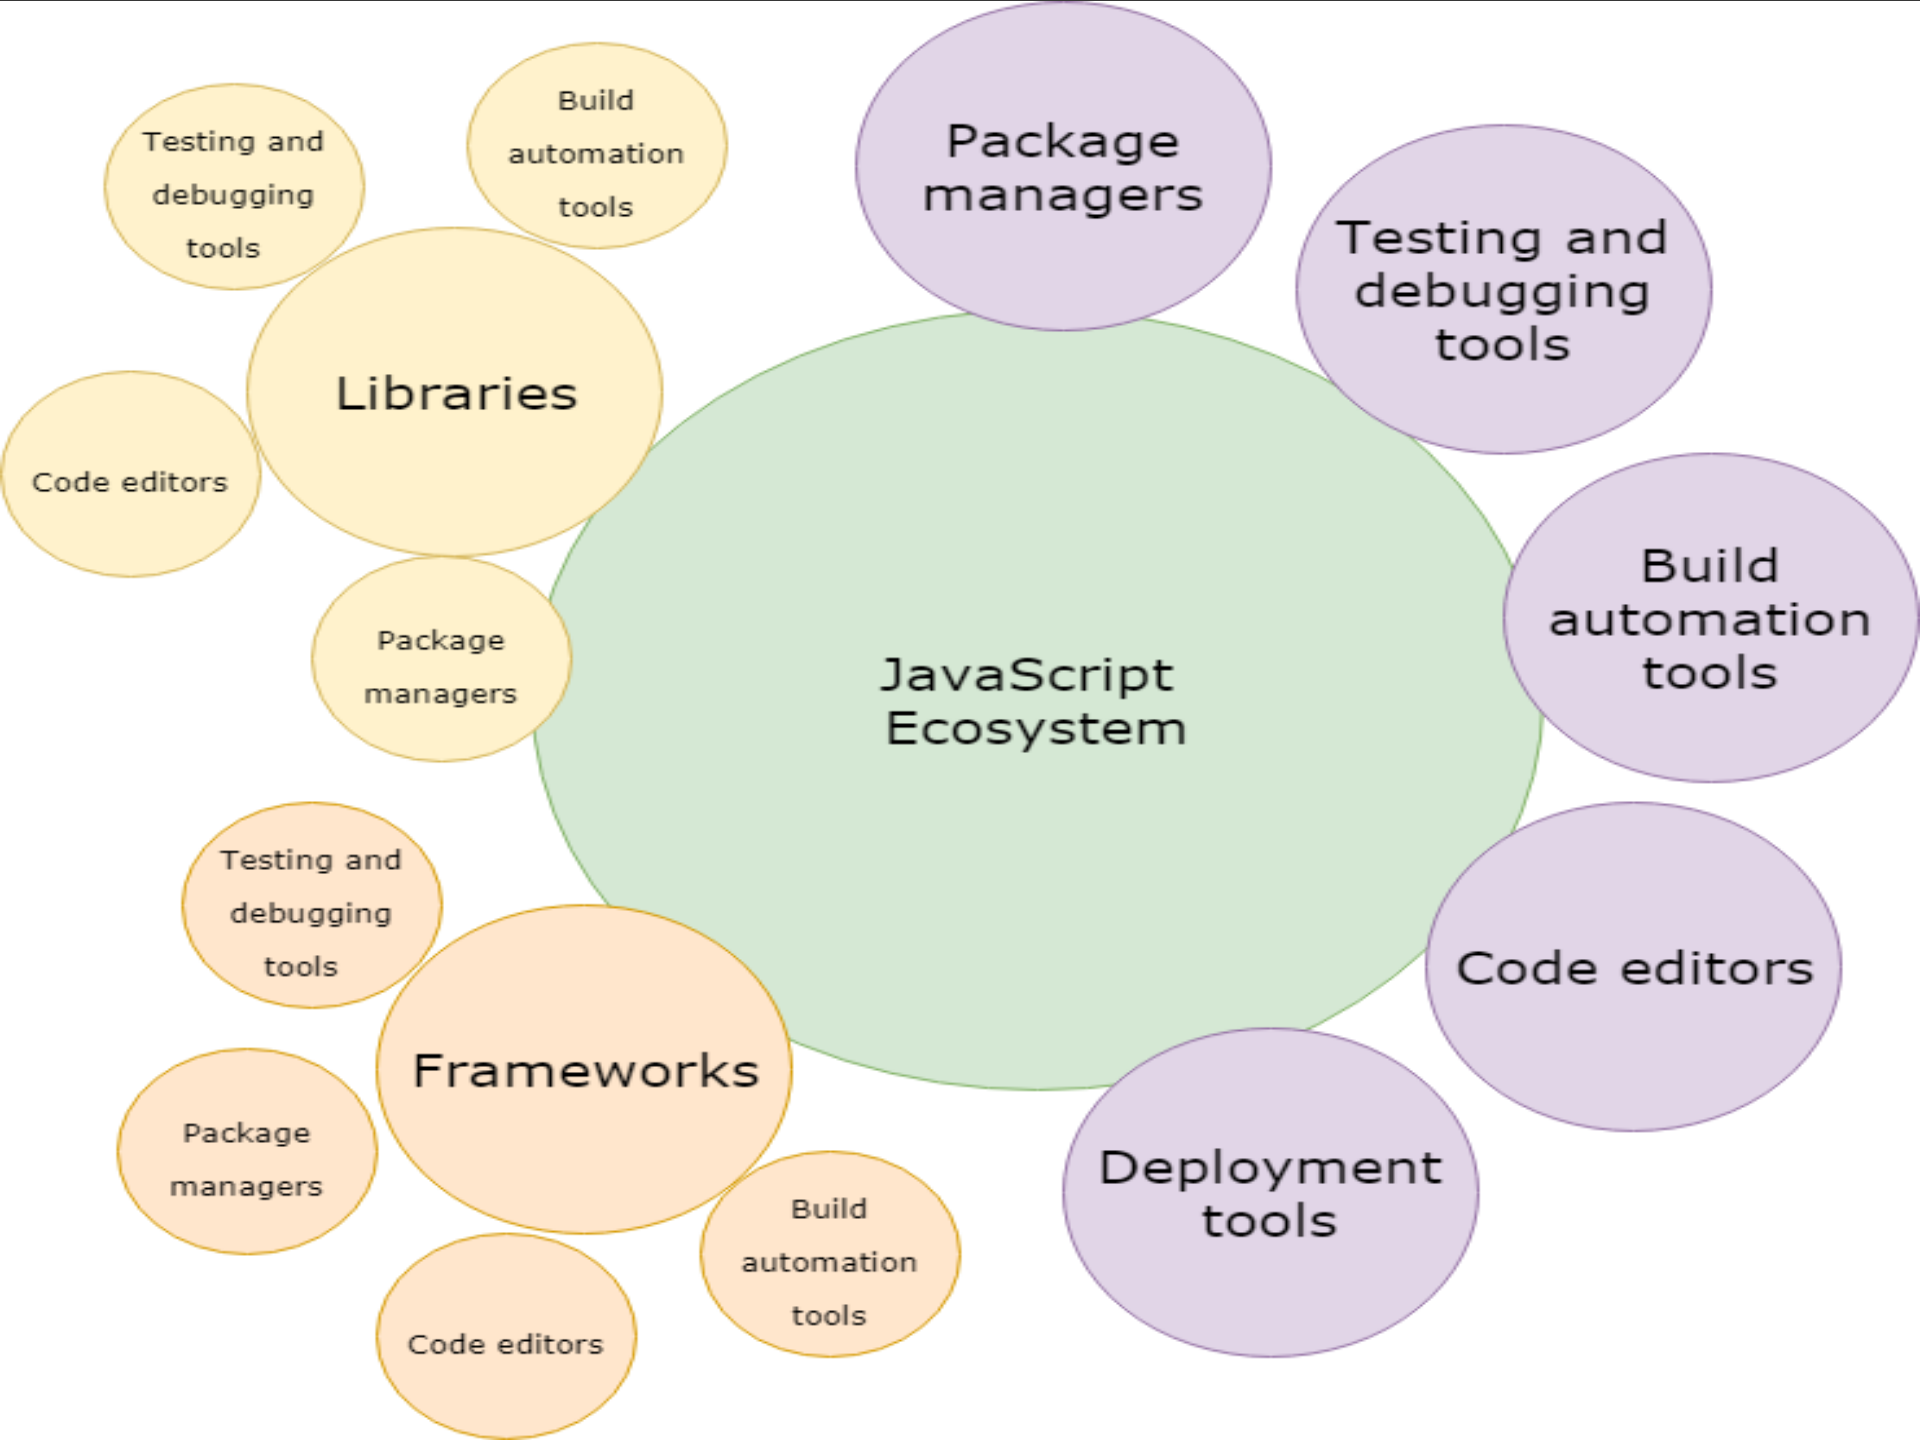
Testing and debugging tools

Build automation tools

Package managers

Testing and debugging tools

Libraries

Code editors

Package managers

JavaScript Ecosystem

Build automation tools

Testing and debugging tools

Code editors

Frameworks

Package managers

Build automation tools

Deployment tools

Code editors